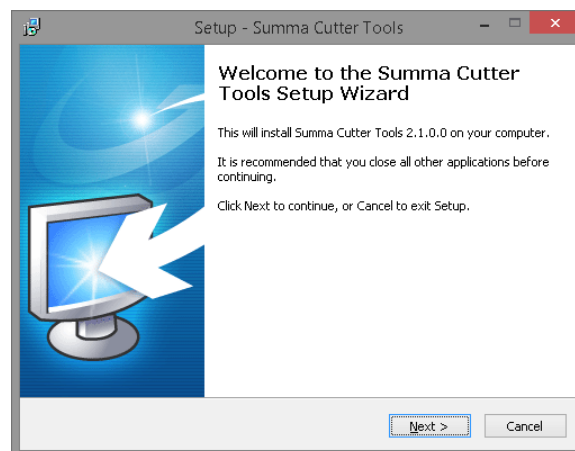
Setup - Summa Cutter Tools

Welcome to the Summa Cutter Tools Setup Wizard

This will install Summa Cutter Tools 2.1.0.0 on your computer.

It is recommended that you close all other applications before continuing.

Click Next to continue, or Cancel to exit Setup.

Next >

Cancel